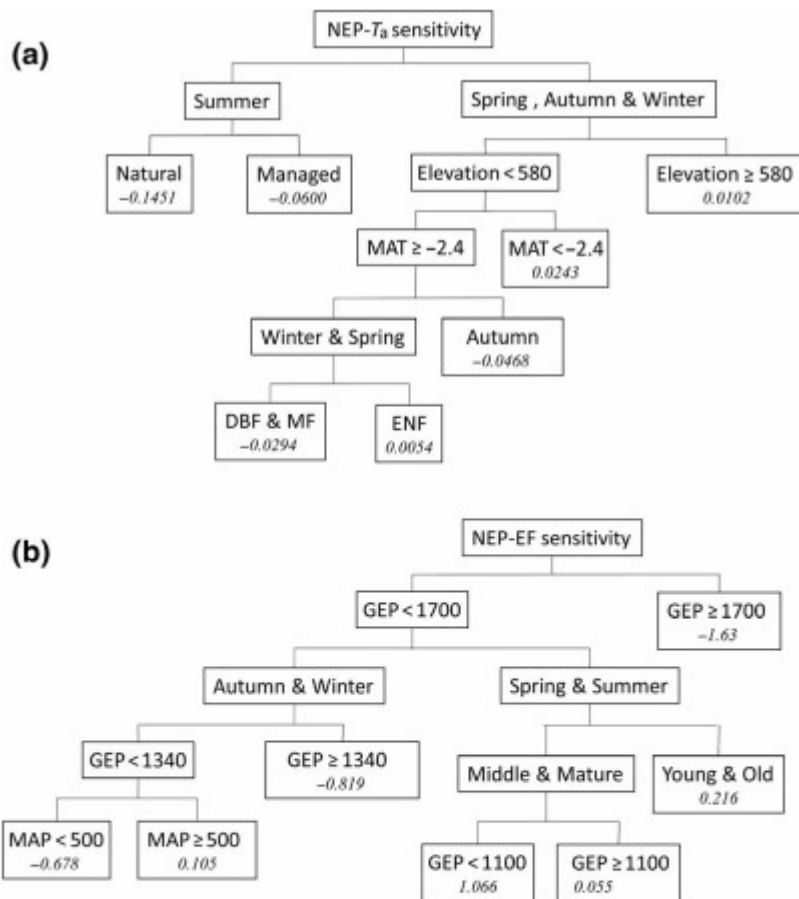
(a)

NEP-$T_a$ sensitivity

Summer

Spring , Autumn & Winter

Natural
−0.1451

Managed
−0.0600

Elevation < 580

Elevation ≥ 580
0.0102

MAT ≥ −2.4

MAT < −2.4
0.0243

Winter & Spring

Autumn
−0.0468

DBF & MF
−0.0294

ENF
0.0054

(b)

NEP-EF sensitivity

GEP < 1700

GEP ≥ 1700
−1.63

Autumn & Winter

Spring & Summer

GEP < 1340

GEP ≥ 1340
−0.819

Middle & Mature

Young & Old
0.216

MAP < 500
−0.678

MAP ≥ 500
0.105

GEP < 1100
1.066

GEP ≥ 1100
0.055